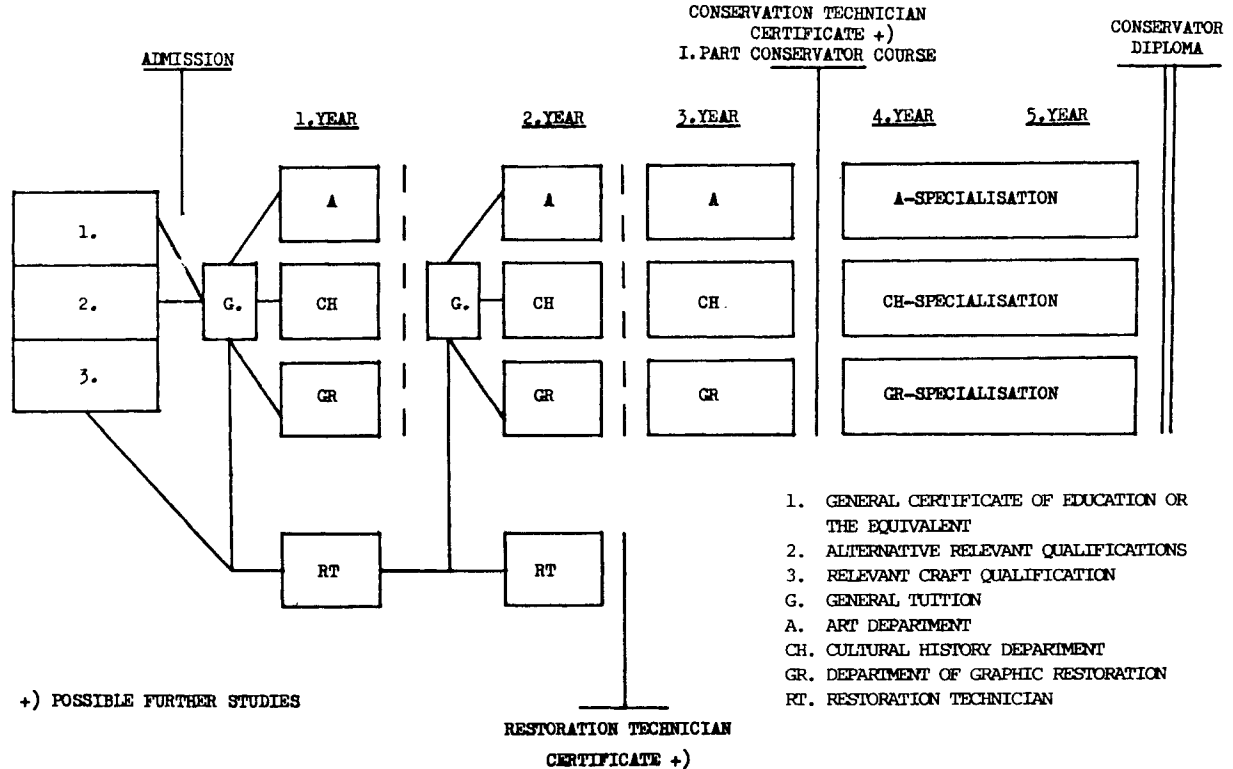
CONSERVATION TECHNICIAN CERTIFICATE +)
I. PART CONSERVATOR COURSE

CONSERVATOR DIPLOMA

ADMISSION

1.YEAR

2.YEAR

3.YEAR

4.YEAR

5.YEAR

1.

2.

3.

G.

A

CH

GR

G.

A

CH

GR

A

CH.

GR

A-SPECIALISATION

CH-SPECIALISATION

GR-SPECIALISATION

RT

RT

1. GENERAL CERTIFICATE OF EDUCATION OR THE EQUIVALENT
2. ALTERNATIVE RELEVANT QUALIFICATIONS
3. RELEVANT CRAFT QUALIFICATION
G. GENERAL TUITION
A. ART DEPARTMENT
CH. CULTURAL HISTORY DEPARTMENT
GR. DEPARTMENT OF GRAPHIC RESTORATION
RT. RESTORATION TECHNICIAN

+) POSSIBLE FURTHER STUDIES

RESTORATION TECHNICIAN CERTIFICATE +)